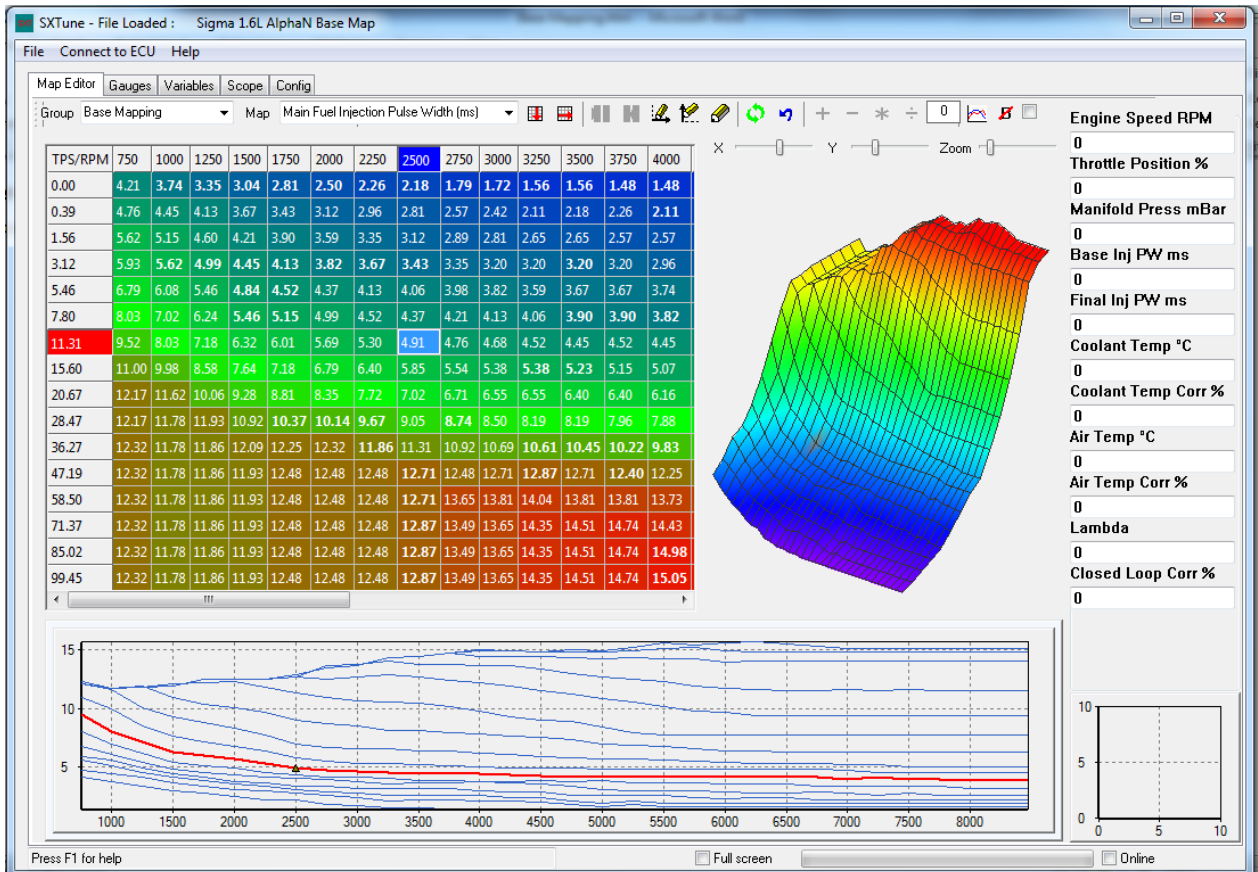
SXTune - File Loaded : Sigma 1.6L AlphaN Base Map

File Connect to ECU Help

Map Editor Gauges Variables Scope Config

Group Base Mapping Map Main Fuel Injection Pulse Width (ms) 0

X Y Zoom

| TPS/RPM | 750 | 1000 | 1250 | 1500 | 1750 | 2000 | 2250 | 2500 | 2750 | 3000 | 3250 | 3500 | 3750 | 4000 |
|---|---|---|---|---|---|---|---|---|---|---|---|---|---|---|
| 0.00 | 4.21 | 3.74 | 3.35 | 3.04 | 2.81 | 2.50 | 2.26 | 2.18 | 1.79 | 1.72 | 1.56 | 1.56 | 1.48 | 1.48 |
| 0.39 | 4.76 | 4.45 | 4.13 | 3.67 | 3.43 | 3.12 | 2.96 | 2.81 | 2.57 | 2.42 | 2.11 | 2.18 | 2.26 | 2.11 |
| 1.56 | 5.62 | 5.15 | 4.60 | 4.21 | 3.90 | 3.59 | 3.35 | 3.12 | 2.89 | 2.81 | 2.65 | 2.65 | 2.57 | 2.57 |
| 3.12 | 5.93 | 5.62 | 4.99 | 4.45 | 4.13 | 3.82 | 3.67 | 3.43 | 3.35 | 3.20 | 3.20 | 3.20 | 3.20 | 2.96 |
| 5.46 | 6.79 | 6.08 | 5.46 | 4.84 | 4.52 | 4.37 | 4.13 | 4.06 | 3.98 | 3.82 | 3.59 | 3.67 | 3.67 | 3.74 |
| 7.80 | 8.03 | 7.02 | 6.24 | 5.46 | 5.15 | 4.99 | 4.52 | 4.37 | 4.21 | 4.13 | 4.06 | 3.90 | 3.90 | 3.82 |
| 11.31 | 9.52 | 8.03 | 7.18 | 6.32 | 6.01 | 5.69 | 5.30 | 4.91 | 4.76 | 4.68 | 4.52 | 4.45 | 4.52 | 4.45 |
| 15.60 | 11.00 | 9.98 | 8.58 | 7.64 | 7.18 | 6.79 | 6.40 | 5.85 | 5.54 | 5.38 | 5.38 | 5.23 | 5.15 | 5.07 |
| 20.67 | 12.17 | 11.62 | 10.06 | 9.28 | 8.81 | 8.35 | 7.72 | 7.02 | 6.71 | 6.55 | 6.55 | 6.40 | 6.40 | 6.16 |
| 28.47 | 12.17 | 11.78 | 11.93 | 10.92 | 10.37 | 10.14 | 9.67 | 9.05 | 8.74 | 8.50 | 8.19 | 8.19 | 7.96 | 7.88 |
| 36.27 | 12.32 | 11.78 | 11.86 | 12.09 | 12.25 | 12.32 | 11.86 | 11.31 | 10.92 | 10.69 | 10.61 | 10.45 | 10.22 | 9.83 |
| 47.19 | 12.32 | 11.78 | 11.86 | 11.93 | 12.48 | 12.48 | 12.48 | 12.71 | 12.48 | 12.71 | 12.87 | 12.71 | 12.40 | 12.25 |
| 58.50 | 12.32 | 11.78 | 11.86 | 11.93 | 12.48 | 12.48 | 12.48 | 12.71 | 13.65 | 13.81 | 14.04 | 13.81 | 13.81 | 13.73 |
| 71.37 | 12.32 | 11.78 | 11.86 | 11.93 | 12.48 | 12.48 | 12.48 | 12.87 | 13.49 | 13.65 | 14.35 | 14.51 | 14.74 | 14.43 |
| 85.02 | 12.32 | 11.78 | 11.86 | 11.93 | 12.48 | 12.48 | 12.48 | 12.87 | 13.49 | 13.65 | 14.35 | 14.51 | 14.74 | 14.98 |
| 99.45 | 12.32 | 11.78 | 11.86 | 11.93 | 12.48 | 12.48 | 12.48 | 12.87 | 13.49 | 13.65 | 14.35 | 14.51 | 14.74 | 15.05 |

Engine Speed RPM
0
Throttle Position %
0
Manifold Press mBar
0
Base Inj PW ms
0
Final Inj PW ms
0
Coolant Temp °C
0
Coolant Temp Corr %
0
Air Temp °C
0
Air Temp Corr %
0
Lambda
0
Closed Loop Corr %
0

15
10
5
1000 1500 2000 2500 3000 3500 4000 4500 5000 5500 6000 6500 7000 7500 8000

10
5
0
0 5 10

Press F1 for help
Full screen
Online